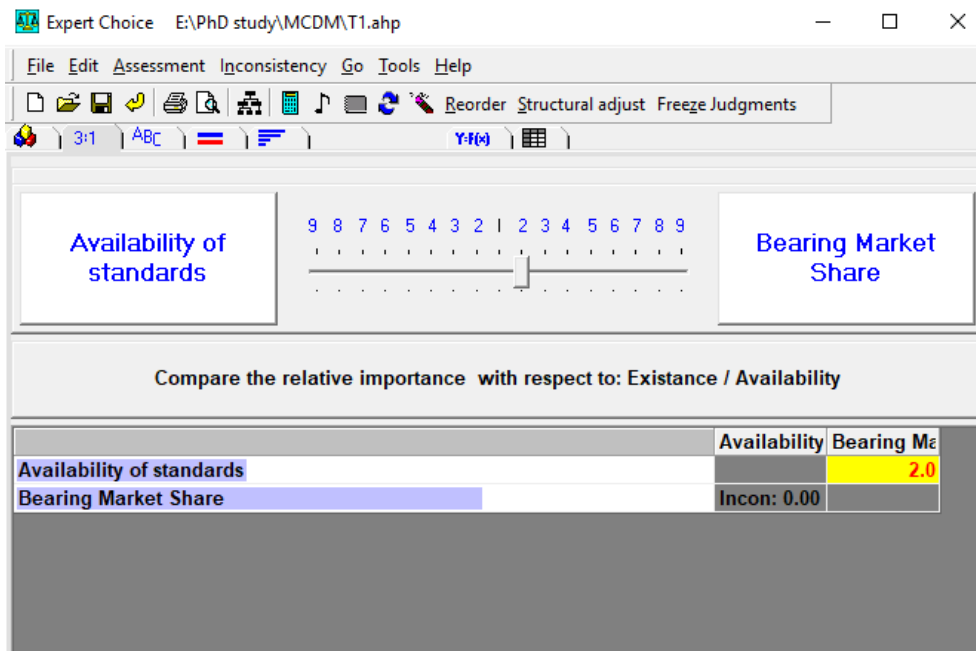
Expert Choice E:\PhD study\MCDM\T1.ahp

File Edit Assessment Inconsistency Go Tools Help

Reorder Structural adjust Freeze Judgments

3:1 ABC Y=f(x)

Availability of standards

9 8 7 6 5 4 3 2 1 2 3 4 5 6 7 8 9

Bearing Market Share

Compare the relative importance with respect to: Existance / Availability

| | Availability | Bearing Ma |
|---|---|---|
| Availability of standards | | 2.0 |
| Bearing Market Share | Incon: 0.00 | |